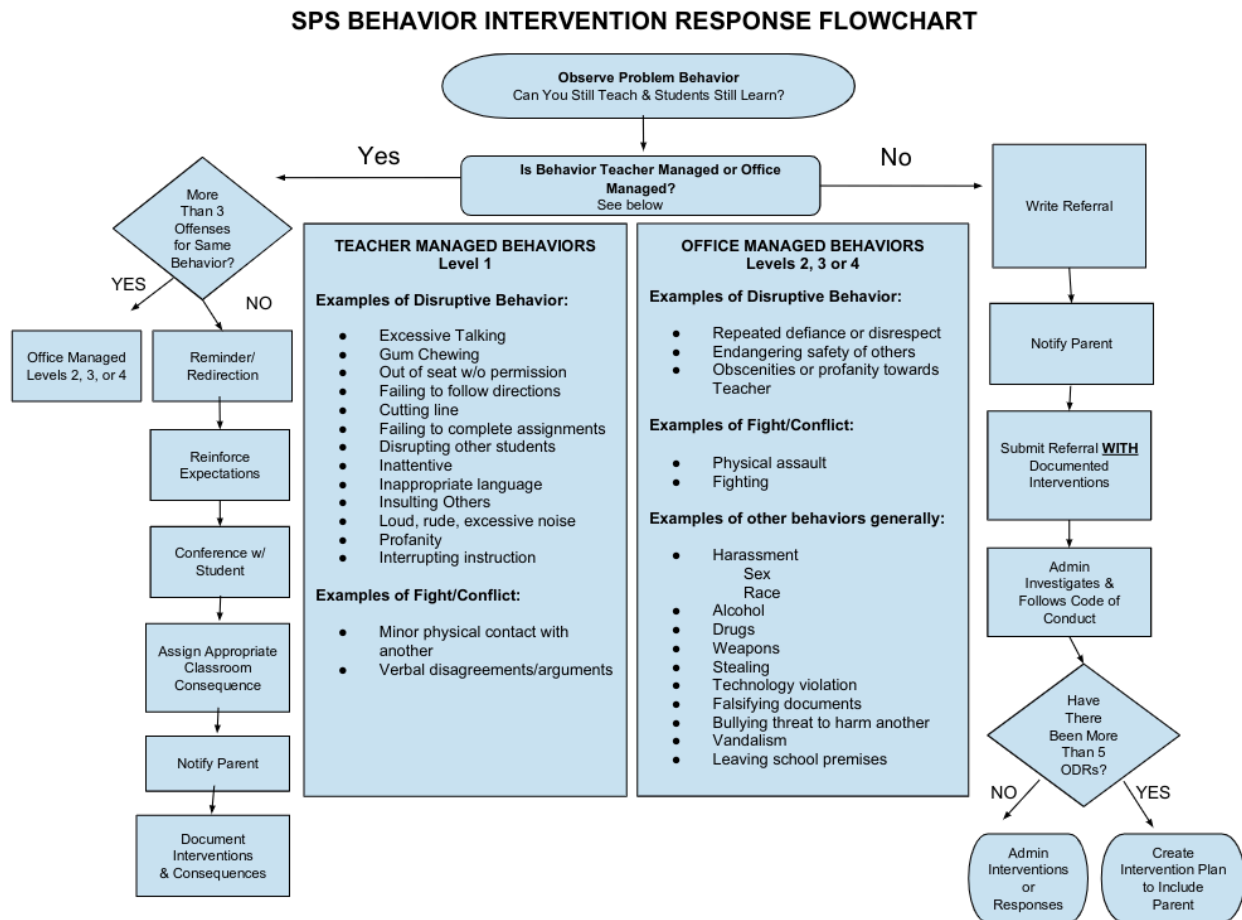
SPS BEHAVIOR INTERVENTION RESPONSE FLOWCHART

Observe Problem Behavior
Can You Still Teach & Students Still Learn?

Yes

Is Behavior Teacher Managed or Office Managed?
See below

No

More Than 3 Offenses for Same Behavior?

YES

NO

Office Managed Levels 2, 3, or 4

Reminder/ Redirection

Reinforce Expectations

Conference w/ Student

Assign Appropriate Classroom Consequence

Notify Parent

Document Interventions & Consequences

TEACHER MANAGED BEHAVIORS
Level 1

Examples of Disruptive Behavior:

- Excessive Talking
- Gum Chewing
- Out of seat w/o permission
- Failing to follow directions
- Cutting line
- Failing to complete assignments
- Disrupting other students
- Inattentive
- Inappropriate language
- Insulting Others
- Loud, rude, excessive noise
- Profanity
- Interrupting instruction

Examples of Fight/Conflict:

- Minor physical contact with another
- Verbal disagreements/arguments

OFFICE MANAGED BEHAVIORS
Levels 2, 3 or 4

Examples of Disruptive Behavior:

- Repeated defiance or disrespect
- Endangering safety of others
- Obscenities or profanity towards Teacher

Examples of Fight/Conflict:

- Physical assault
- Fighting

Examples of other behaviors generally:

- Harassment
  Sex
  Race
- Alcohol
- Drugs
- Weapons
- Stealing
- Technology violation
- Falsifying documents
- Bullying threat to harm another
- Vandalism
- Leaving school premises

Write Referral

Notify Parent

Submit Referral **WITH** Documented Interventions

Admin Investigates & Follows Code of Conduct

Have There Been More Than 5 ODRs?

NO

YES

Admin Interventions or Responses

Create Intervention Plan to Include Parent